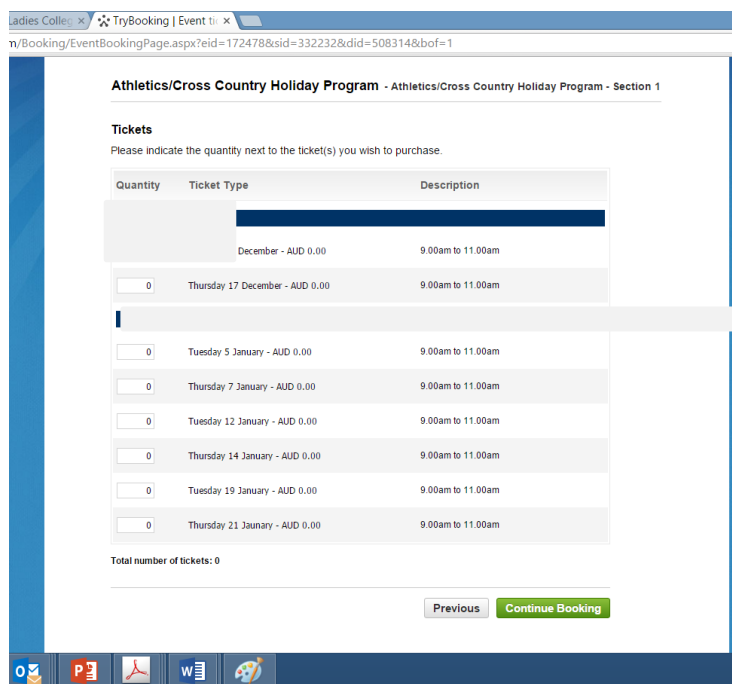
Ladies Colleg × | TryBooking | Event ti ×

n/Booking/EventBookingPage.aspx?eid=172478&sid=332232&did=508314&bof=1

Athletics/Cross Country Holiday Program - Athletics/Cross Country Holiday Program - Section 1

Tickets

Please indicate the quantity next to the ticket(s) you wish to purchase.

| Quantity | Ticket Type | Description |
|---|---|---|
| | December - AUD 0.00 | 9.00am to 11.00am |
| 0 | Thursday 17 December - AUD 0.00 | 9.00am to 11.00am |
| 0 | Tuesday 5 January - AUD 0.00 | 9.00am to 11.00am |
| 0 | Thursday 7 January - AUD 0.00 | 9.00am to 11.00am |
| 0 | Tuesday 12 January - AUD 0.00 | 9.00am to 11.00am |
| 0 | Thursday 14 January - AUD 0.00 | 9.00am to 11.00am |
| 0 | Tuesday 19 January - AUD 0.00 | 9.00am to 11.00am |
| 0 | Thursday 21 Jaunary - AUD 0.00 | 9.00am to 11.00am |

Total number of tickets: 0

Previous Continue Booking